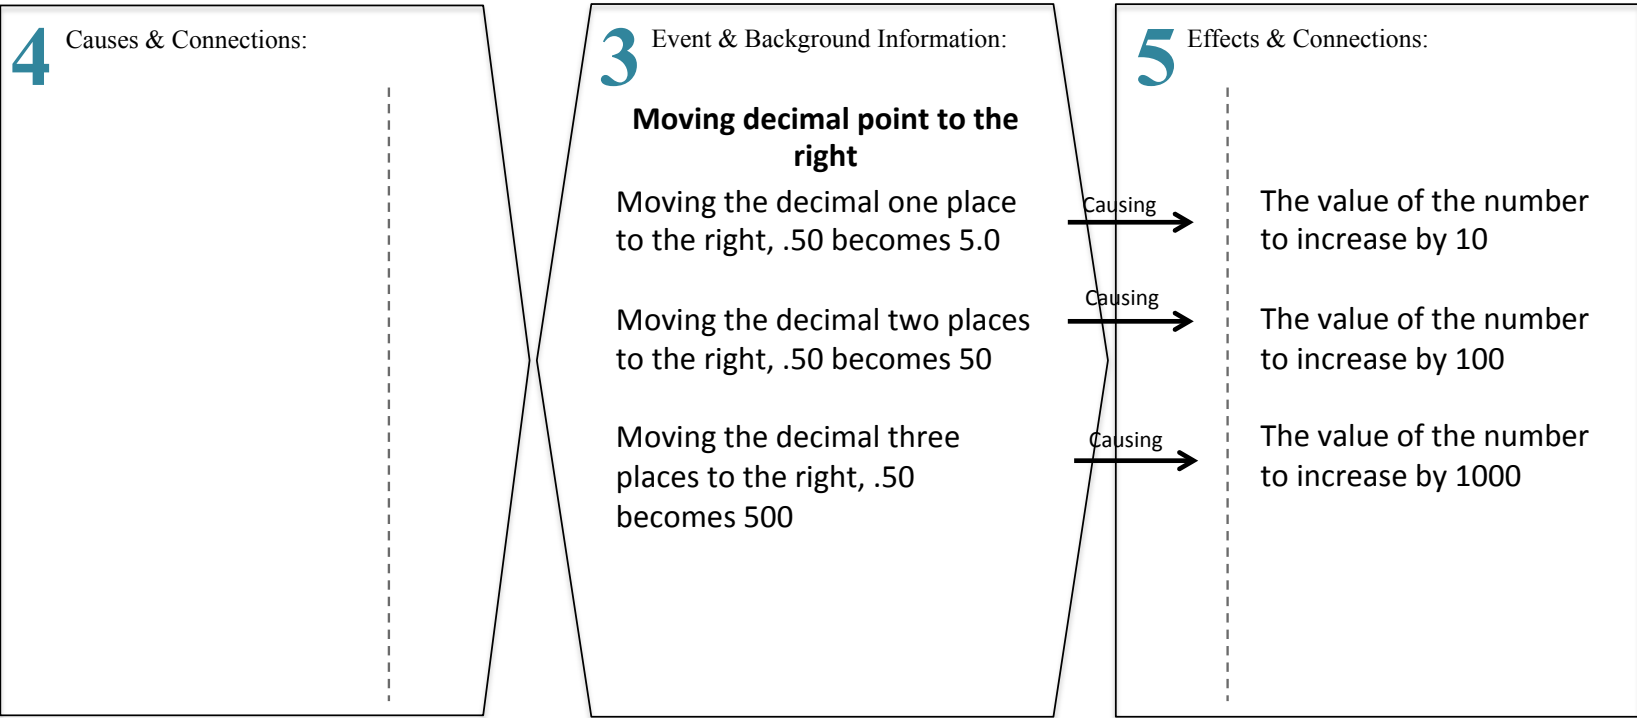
4 Causes & Connections:

3 Event & Background Information:

**Moving decimal point to the right**

Moving the decimal one place to the right, .50 becomes 5.0

Causing

Moving the decimal two places to the right, .50 becomes 50

Causing

Moving the decimal three places to the right, .50 becomes 500

Causing

5 Effects & Connections:

The value of the number to increase by 10

The value of the number to increase by 100

The value of the number to increase by 1000